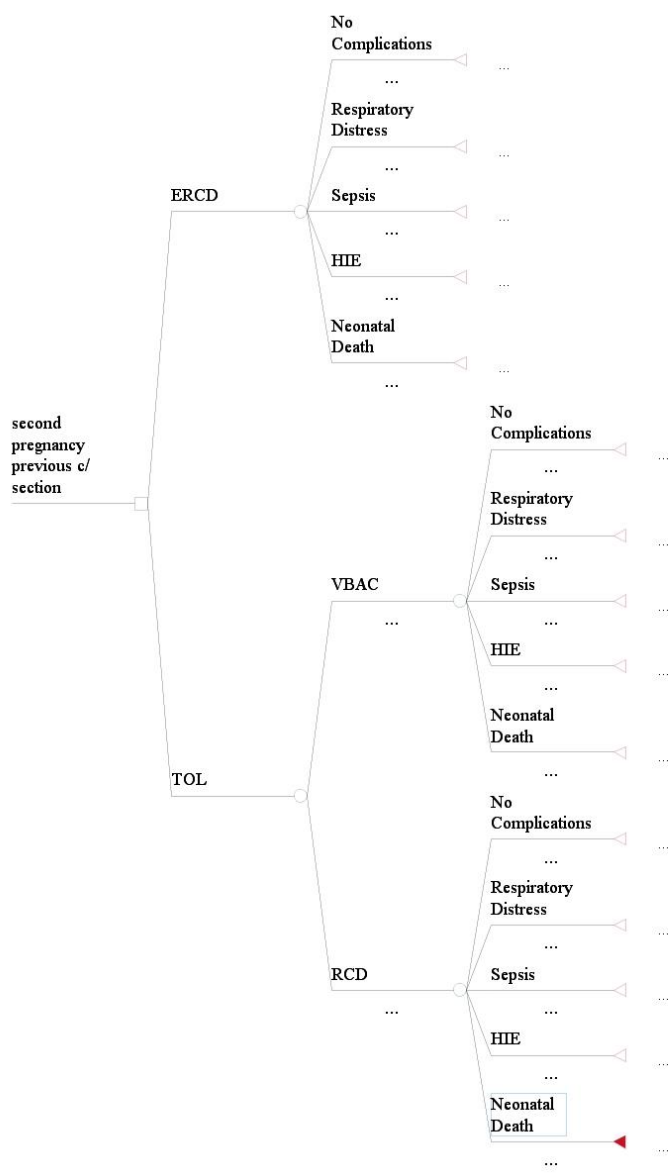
second pregnancy previous c/ section

ERCD

No Complications
...
...
Respiratory Distress
...
...
Sepsis
...
...
HIE
...
...
Neonatal Death
...
...

TOL

VBAC
...

No Complications
...
...
Respiratory Distress
...
...
Sepsis
...
...
HIE
...
...
Neonatal Death
...
...

RCD
...

No Complications
...
...
Respiratory Distress
...
...
Sepsis
...
...
HIE
...
...
Neonatal Death
...
...